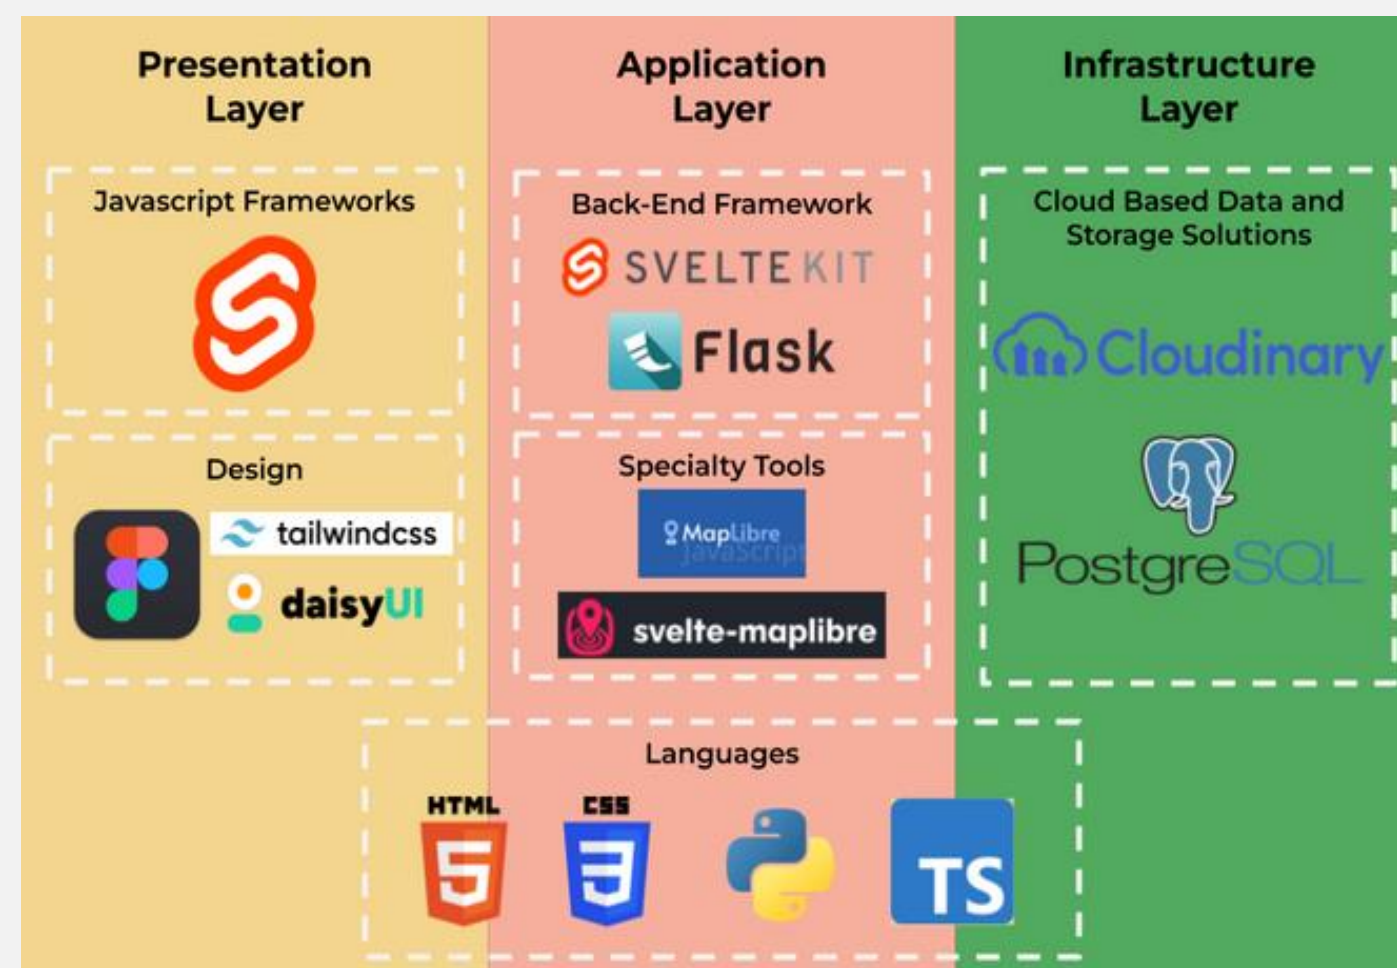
Presentation Layer

Javascript Frameworks

Design

tailwindcss

daisyUI

Application Layer

Back-End Framework

SVELTE KIT

Flask

Specialty Tools

MapLibre JavaScript

svelte-maplibre

Infrastructure Layer

Cloud Based Data and Storage Solutions

Cloudinary

PostgreSQL

Languages

HTML 5

CSS 3

TS